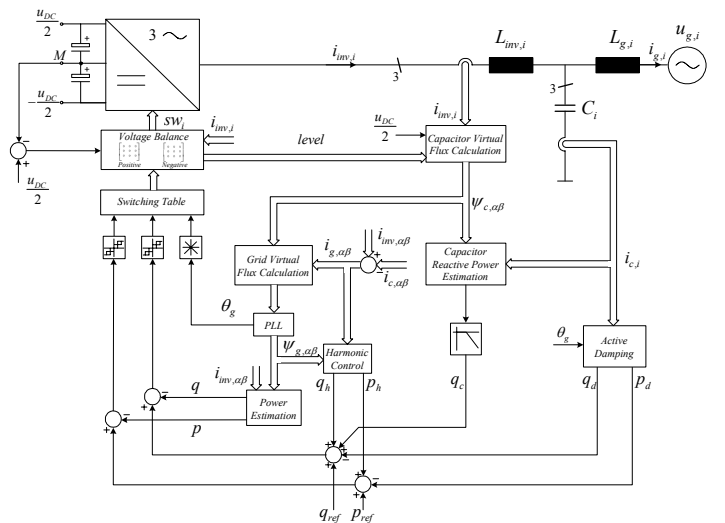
$\frac{u_{DC}}{2}$

$M$

$-\frac{u_{DC}}{2}$

3

$i_{inv,i}$

3

$L_{inv,i}$

$L_{g,i}$

$i_{g,i}$

$u_{g,i}$

3

$C_i$

$sw_i$

$i_{inv,i}$

Voltage Balance

Positive

Negative

level

$i_{inv,i}$

$\frac{u_{DC}}{2}$

Capacitor Virtual Flux Calculation

$\frac{u_{DC}}{2}$

Switching Table

$\psi_{c,\alpha\beta}$

$i_{g,\alpha\beta}$

$i_{inv,\alpha\beta}$

$i_{c,\alpha\beta}$

Grid Virtual Flux Calculation

Capacitor Reactive Power Estimation

$i_{c,i}$

$\theta_g$

PLL

$\psi_{g,\alpha\beta}$

Harmonic Control

$\theta_g$

Active Damping

$i_{inv,\alpha\beta}$

$q$

$p$

Power Estimation

$q_h$

$p_h$

$q_c$

$q_d$

$p_d$

$q_{ref}$

$p_{ref}$